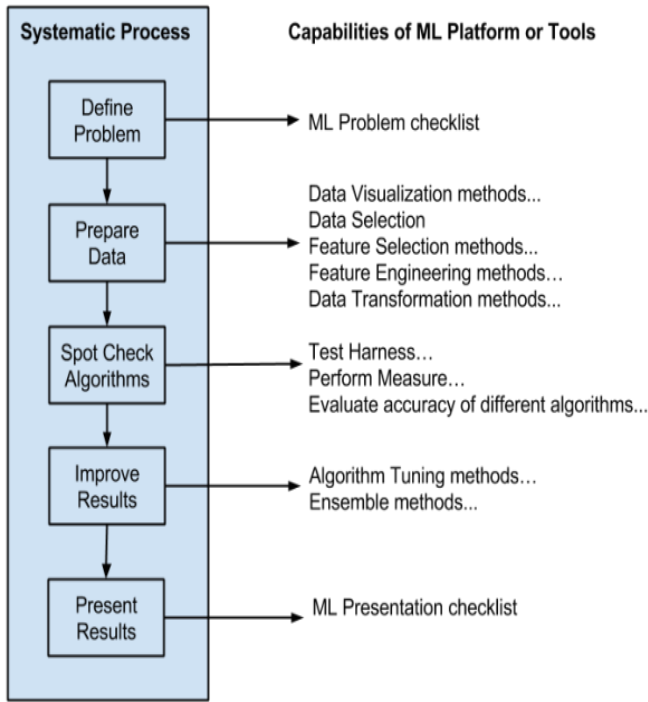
Systematic Process

Capabilities of ML Platform or Tools

Define Problem

ML Problem checklist

Prepare Data

Data Visualization methods...
Data Selection
Feature Selection methods...
Feature Engineering methods…
Data Transformation methods...

Spot Check Algorithms

Test Harness…
Perform Measure…
Evaluate accuracy of different algorithms...

Improve Results

Algorithm Tuning methods…
Ensemble methods...

Present Results

ML Presentation checklist